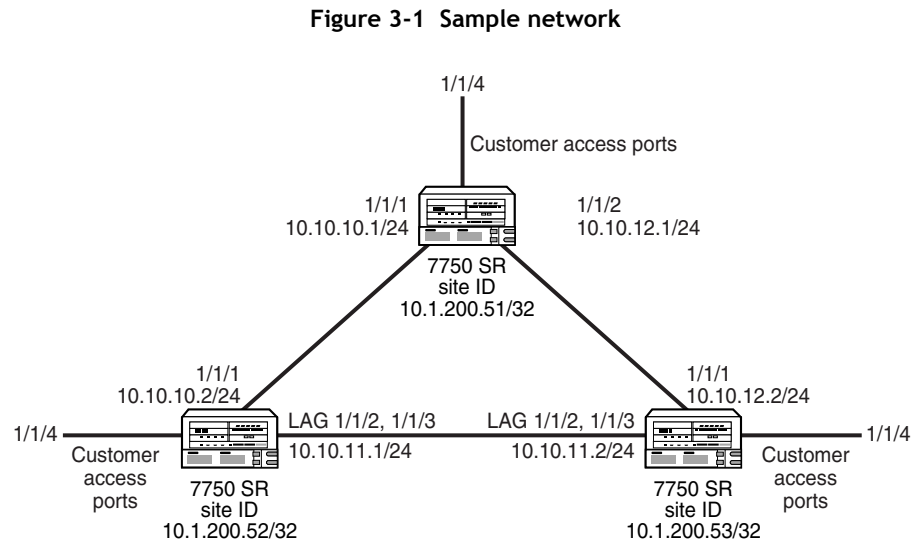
Figure 3-1 Sample network

1/1/4

Customer access ports

1/1/1
10.10.10.1/24

1/1/2
10.10.12.1/24

7750 SR
site ID
10.1.200.51/32

1/1/1
10.10.10.2/24

1/1/1
10.10.12.2/24

1/1/4

LAG 1/1/2, 1/1/3
10.10.11.1/24

LAG 1/1/2, 1/1/3
10.10.11.2/24

1/1/4

Customer access ports

7750 SR
site ID
10.1.200.52/32

7750 SR
site ID
10.1.200.53/32

Customer access ports